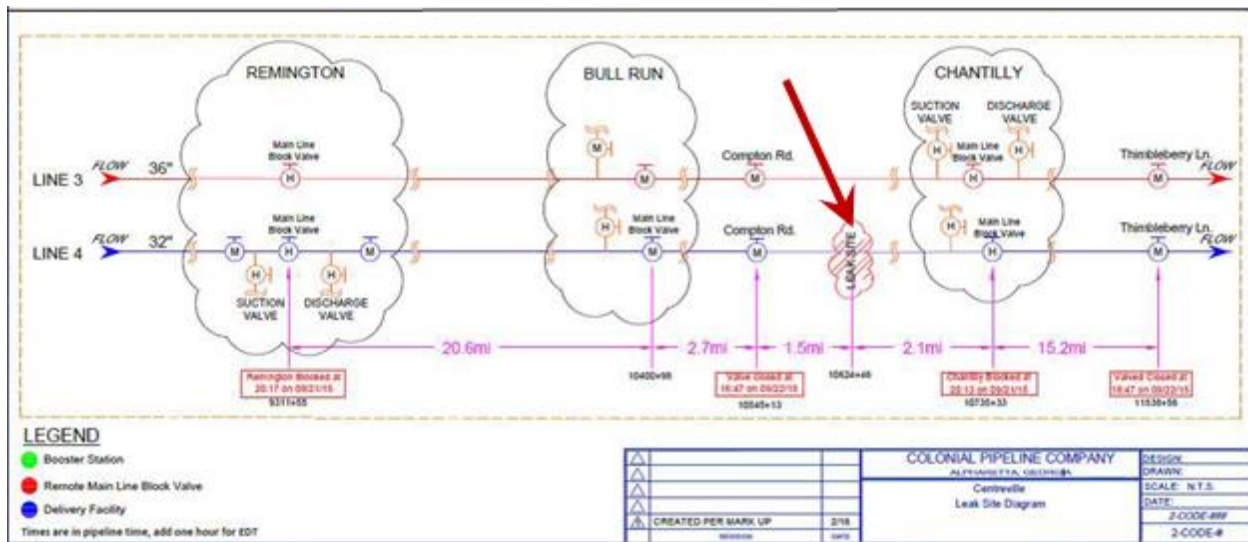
REMINGTON

BULL RUN

CHANTILLY

LINE 3 FLOW 36"

Main Line Block Valve

H

M

M

Compton Rd.

M

SUCTION VALVE

DISCHARGE VALVE

Main Line Block Valve

H

H

H

Thimbleberry Ln.

M

FLOW

LINE 4 FLOW 32"

M

Main Line Block Valve

H

M

H

H

SUCTION VALVE

DISCHARGE VALVE

H

Main Line Block Valve

M

Compton Rd.

M

LEAK SITE

H

Main Line Block Valve

H

Thimbleberry Ln.

M

FLOW

20.6mi

2.7mi

1.5mi

2.1mi

15.2mi

Remington Blocked at 20:17 on 09/21/15

9311+55

10400+98

Valve closed at 16:47 on 09/22/15

10545+13

10624+46

Chantilly Blocked at 20:13 on 09/21/15

10735+33

Valved Closed at 16:47 on 09/22/15

11536+56

LEGEND

Booster Station

Remote Main Line Block Valve

Delivery Facility

Times are in pipeline time, add one hour for EDT

| | | | COLONIAL PIPELINE COMPANY ALPHARETTA, GEORGIA | DESIGN: |
|---|---|---|---|---|
| | | | | DRAWN: |
| | | | Centreville Leak Site Diagram | SCALE: N.T.S. |
| | | | | DATE: |
| | | | | 2-CODE-### |
| | CREATED PER MARK UP | 2/16 | | 2-CODE-# |
| | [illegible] | DATE | | |